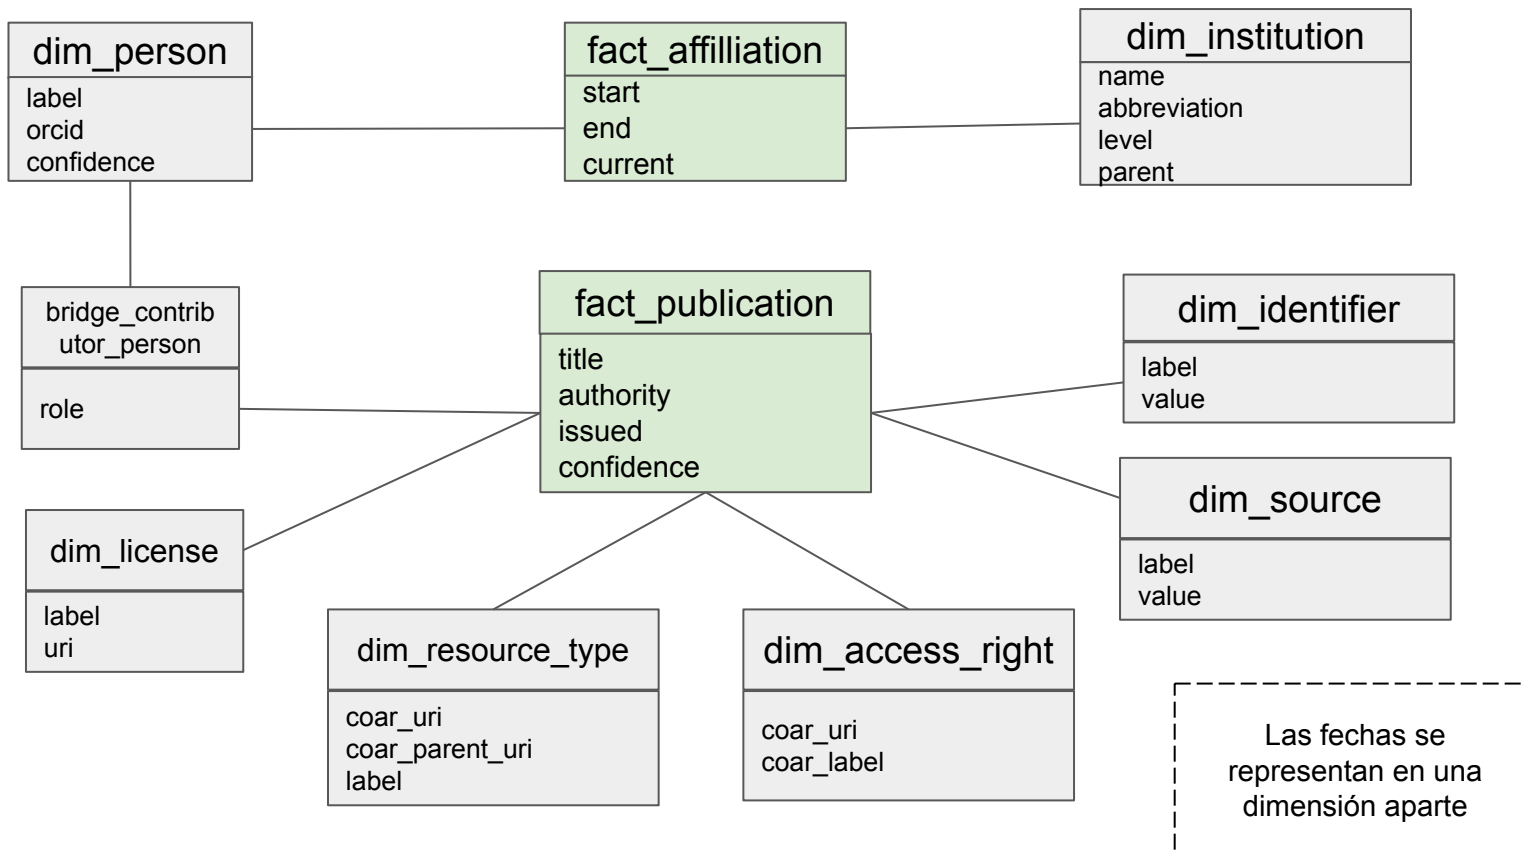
dim_person
label
orcid
confidence

fact_affilliation
start
end
current

dim_institution
name
abbreviation
level
parent

bridge_contributor_person
role

fact_publication
title
authority
issued
confidence

dim_identifier
label
value

dim_source
label
value

dim_license
label
uri

dim_resource_type
coar_uri
coar_parent_uri
label

dim_access_right
coar_uri
coar_label

Las fechas se representan en una dimensión aparte